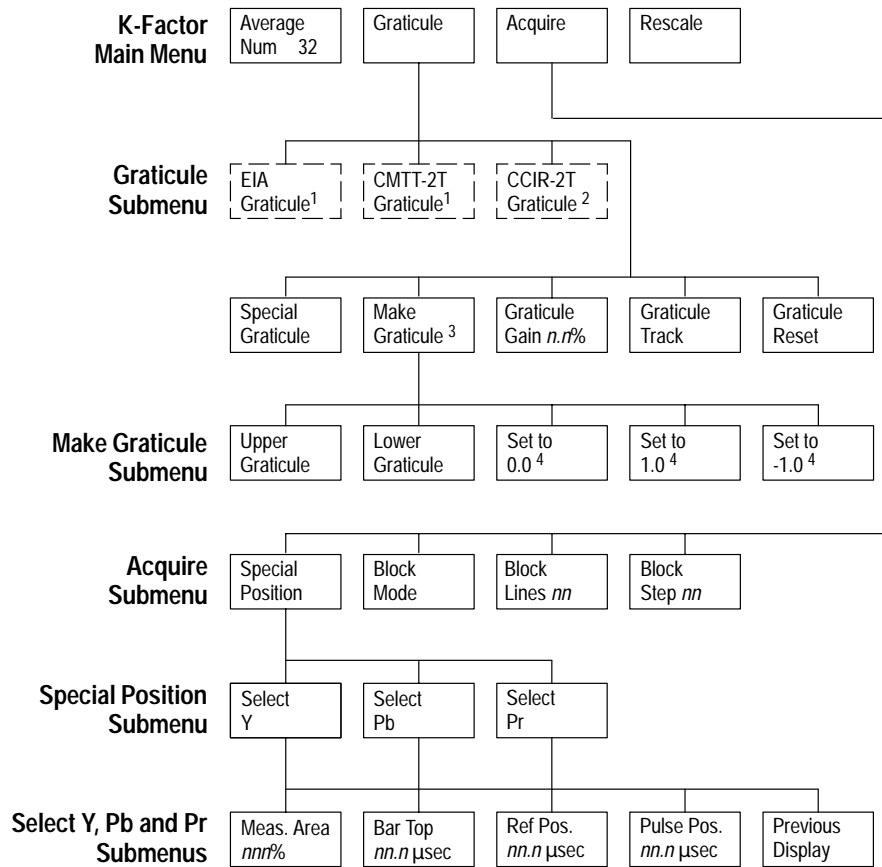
K-Factor Main Menu

Average Num 32

Graticule

Acquire

Rescale

Graticule Submenu

EIA Graticule$^1$

CMTT-2T Graticule$^1$

CCIR-2T Graticule $^2$

Special Graticule

Make Graticule $^3$

Graticule Gain *n.n*%

Graticule Track

Graticule Reset

Make Graticule Submenu

Upper Graticule

Lower Graticule

Set to 0.0 $^4$

Set to 1.0 $^4$

Set to -1.0 $^4$

Acquire Submenu

Special Position

Block Mode

Block Lines *nn*

Block Step *nn*

Special Position Submenu

Select Y

Select Pb

Select Pr

Select Y, Pb and Pr Submenus

Meas. Area *nnn*%

Bar Top *nn.n* µsec

Ref Pos. *nn.n* µsec

Pulse Pos. *nn.n* µsec

Previous Display